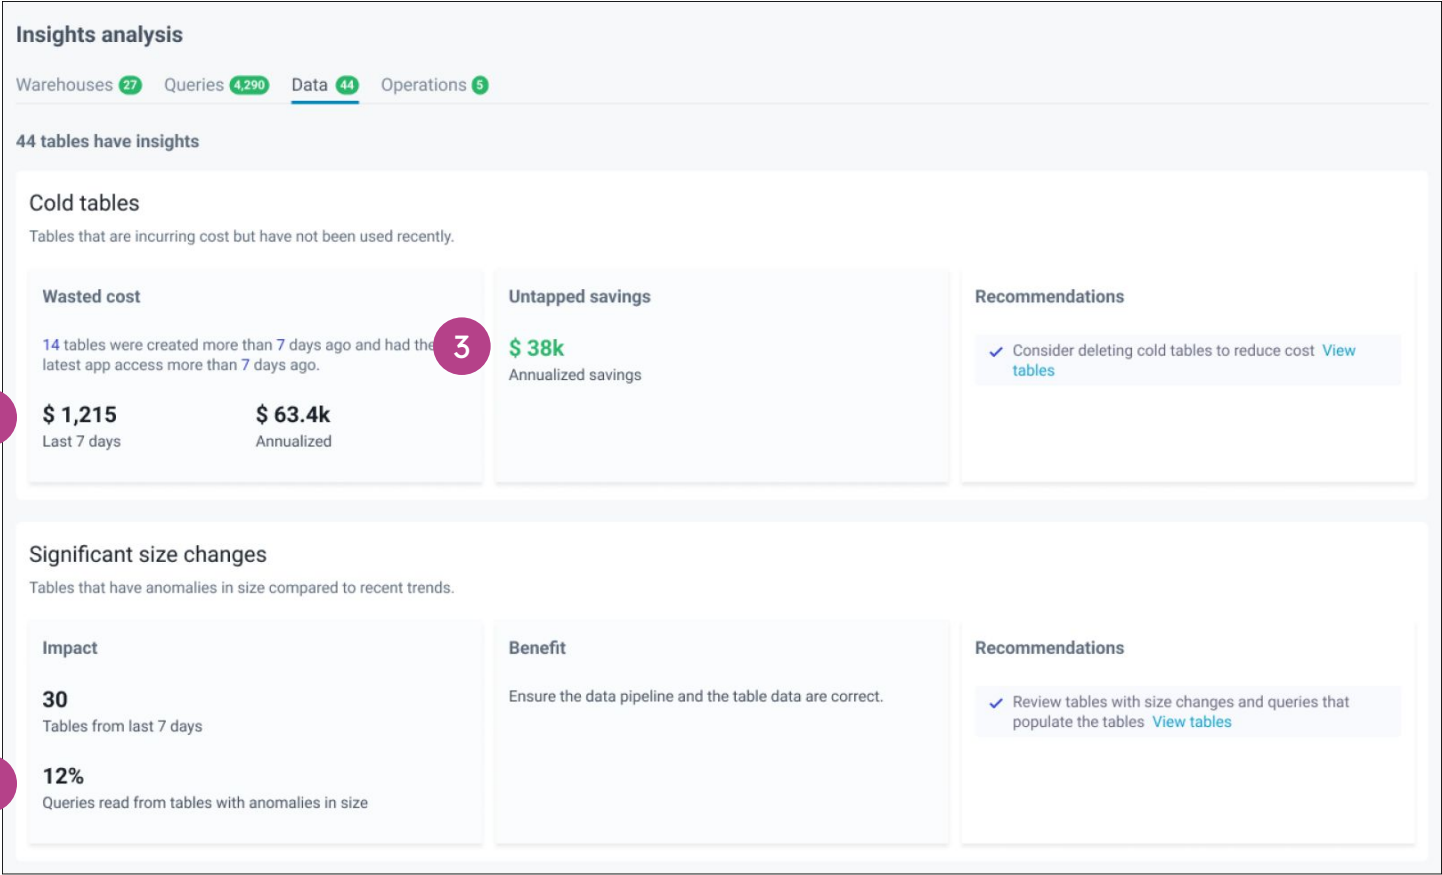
Insights analysis

Warehouses 27 Queries 4,290 Data 44 Operations 5

44 tables have insights

Cold tables

Tables that are incurring cost but have not been used recently.

Wasted cost

14 tables were created more than 7 days ago and had the latest app access more than 7 days ago.

$ 1,215
Last 7 days

$ 63.4k
Annualized

3

Untapped savings

$ 38k
Annualized savings

Recommendations

Consider deleting cold tables to reduce cost View tables

Significant size changes

Tables that have anomalies in size compared to recent trends.

Impact

30
Tables from last 7 days

12%
Queries read from tables with anomalies in size

Benefit

Ensure the data pipeline and the table data are correct.

Recommendations

Review tables with size changes and queries that populate the tables View tables